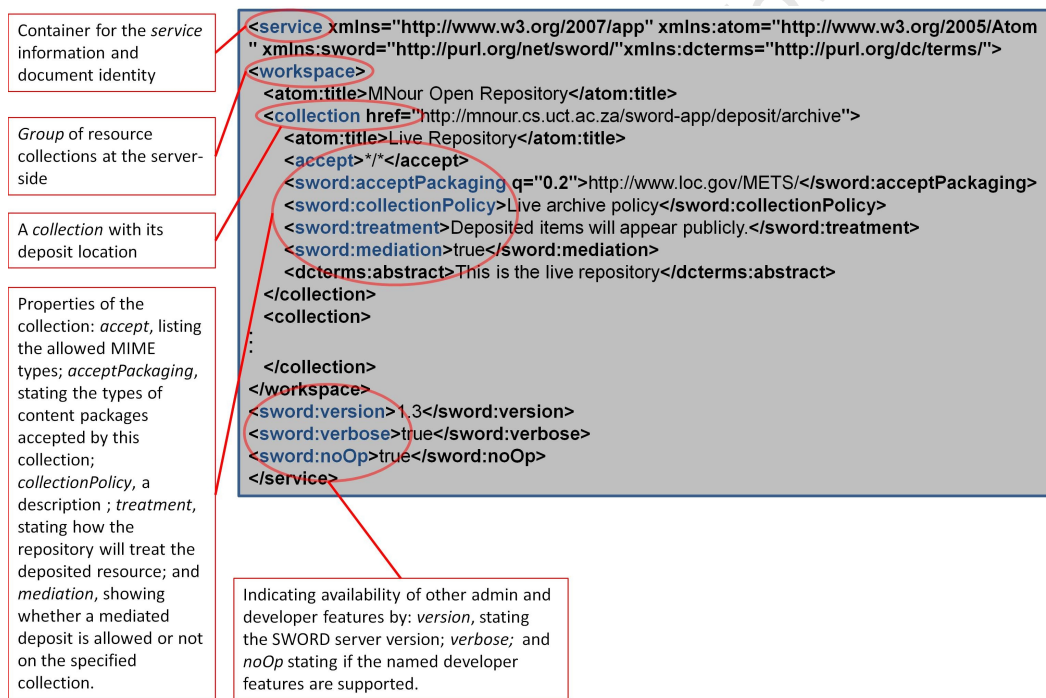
Container for the service information and document identity

Group of resource collections at the server-side

A collection with its deposit location

Properties of the collection: accept, listing the allowed MIME types; acceptPackaging, stating the types of content packages accepted by this collection; collectionPolicy, a description ; treatment, stating how the repository will treat the deposited resource; and mediation, showing whether a mediated deposit is allowed or not on the specified collection.

<service xmlns="http://www.w3.org/2007/app" xmlns:atom="http://www.w3.org/2005/Atom" xmlns:sword="http://purl.org/net/sword/"xmlns:dcterms="http://purl.org/dc/terms/">
<workspace>
<atom:title>MNour Open Repository</atom:title>
<collection href="http://mnour.cs.uct.ac.za/sword-app/deposit/archive">
<atom:title>Live Repository</atom:title>
<accept>*/*</accept>
<sword:acceptPackaging q="0.2">http://www.loc.gov/METS/</sword:acceptPackaging>
<sword:collectionPolicy>Live archive policy</sword:collectionPolicy>
<sword:treatment>Deposited items will appear publicly.</sword:treatment>
<sword:mediation>true</sword:mediation>
<dcterms:abstract>This is the live repository</dcterms:abstract>
</collection>
<collection>
:
</collection>
</workspace>
<sword:version>1.3</sword:version>
<sword:verbose>true</sword:verbose>
<sword:noOp>true</sword:noOp>
</service>

Indicating availability of other admin and developer features by: version, stating the SWORD server version; verbose; and noOp stating if the named developer features are supported.